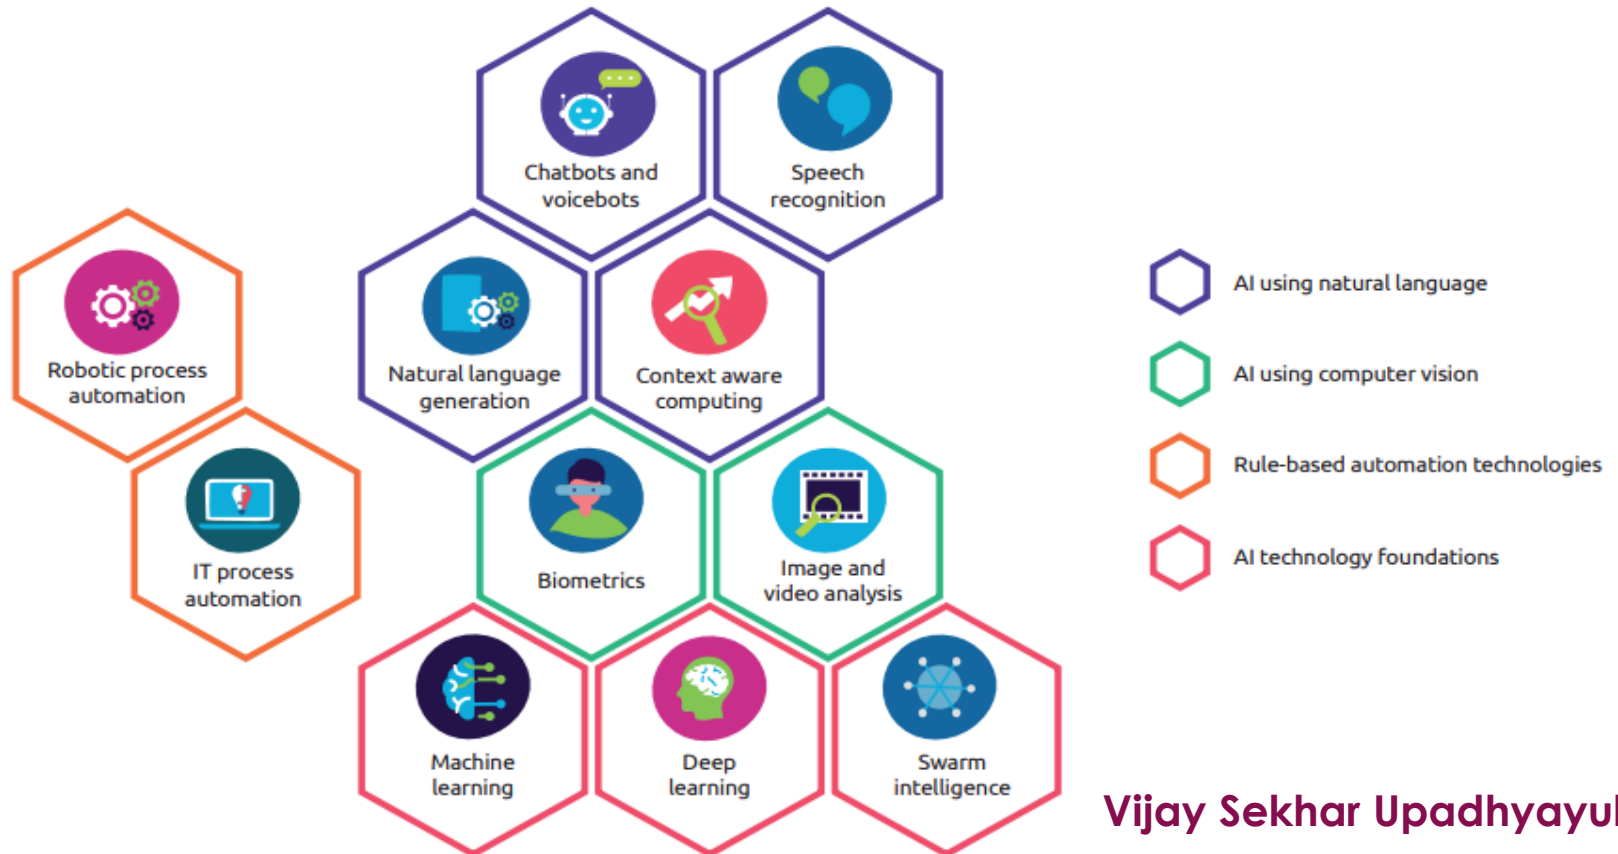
Chatbots and voicebots

Speech recognition

Robotic process automation

Natural language generation

Context aware computing

IT process automation

Biometrics

Image and video analysis

Machine learning

Deep learning

Swarm intelligence

AI using natural language

AI using computer vision

Rule-based automation technologies

AI technology foundations

Vijay Sekhar Upadhyayul